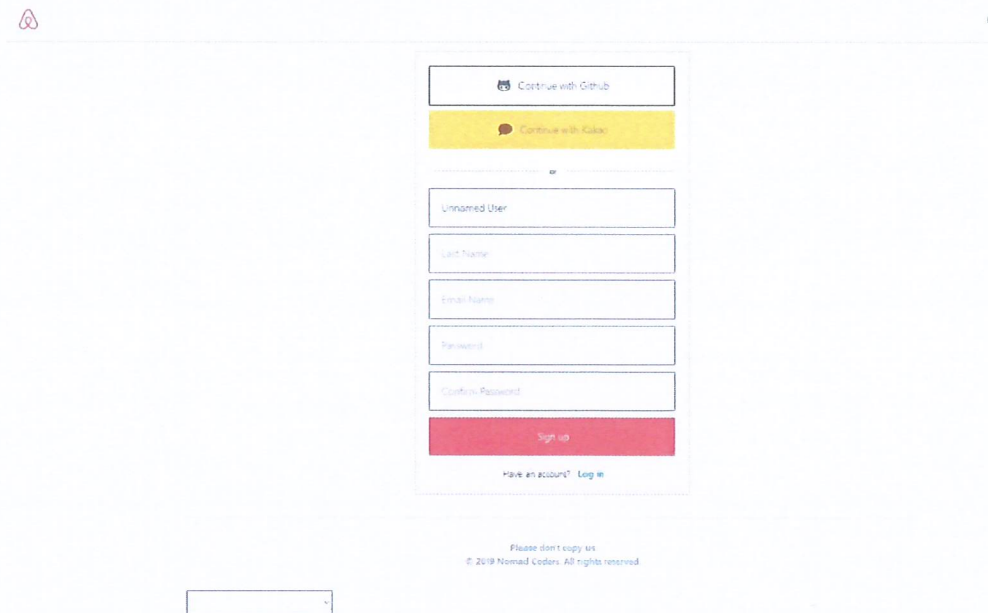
Continue with Github

Continue with Kakao

or

Unnamed User

Last Name

Email Name

Password

Confirm Password

Sign up

Have an account? Log in

Please don't copy us

© 2019 Nomad Coders. All rights reserved.